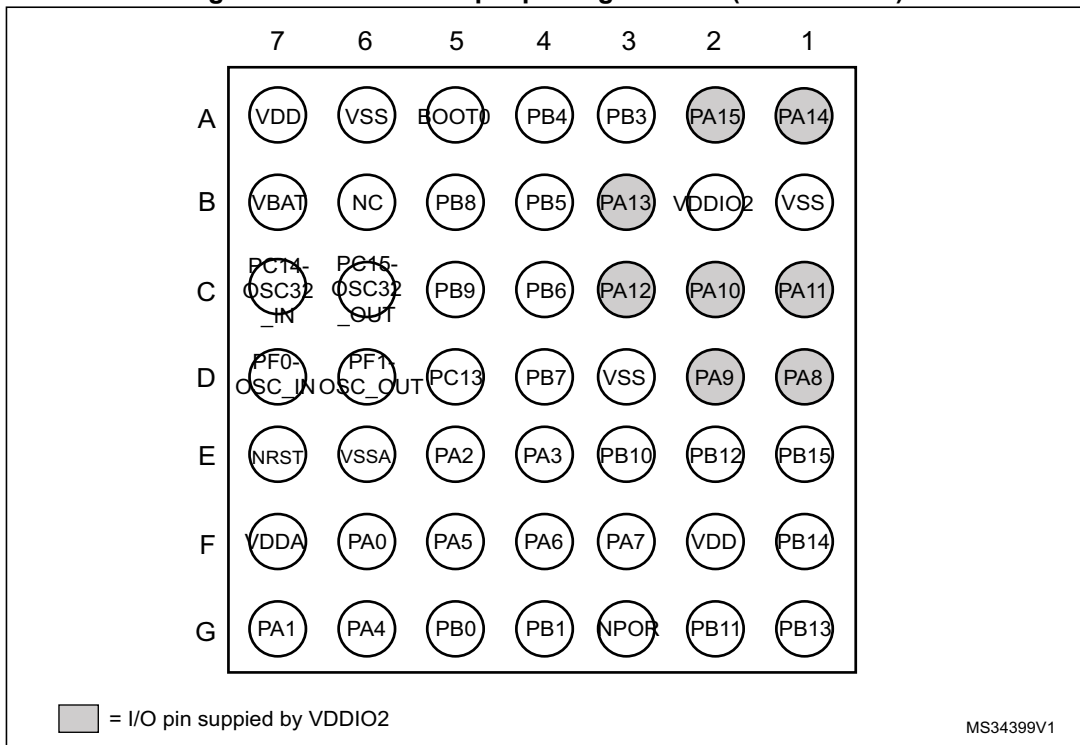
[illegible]

|   | 7 | 6 | 5 | 4 | 3 | 2 | 1 |
|---|---|---|---|---|---|---|---|
| A | VDD | VSS | BOOT0 | PB4 | PB3 | PA15 | PA14 |
| B | VBAT | NC | PB8 | PB5 | PA13 | VDDIO2 | VSS |
| C | PC14-OSC32_IN | PC15-OSC32_OUT | PB9 | PB6 | PA12 | PA10 | PA11 |
| D | PF0-OSC_IN | PF1-OSC_OUT | PC13 | PB7 | VSS | PA9 | PA8 |
| E | NRST | VSSA | PA2 | PA3 | PB10 | PB12 | PB15 |
| F | VDDA | PA0 | PA5 | PA6 | PA7 | VDD | PB14 |
| G | PA1 | PA4 | PB0 | PB1 | NPOR | PB11 | PB13 |

= I/O pin suppied by VDDIO2

MS34399V1